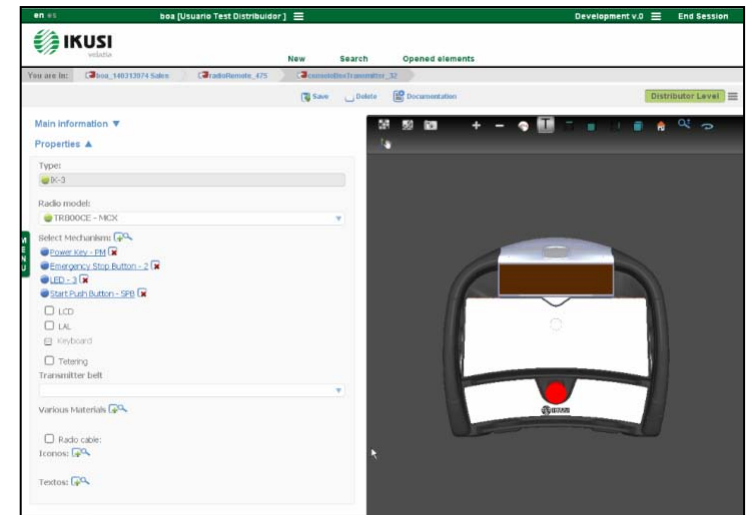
en es
boa [Usuario Test Distribuidor]
Development v.0
End Session

IKUSI
velatia

New
Search
Opened elements

You are in: boa_140313074 Sales radioRemote_475 consoleBoxTransmitter_32

Save
Delete
Documentation
Distributor Level

Main information ▼

Properties ▲

Type:
IK-3

Radio model:
TR800CE - MCX

Select Mechanism:
Power Key - PM
Emergency Stop Button - 2
LED - 3
Start Push Button - SPB
LCD
LAL
Keyboard
Tetering

Transmitter belt

Various Materials

Radio cable:

Iconos:

Textos:

MENU

IKUSI